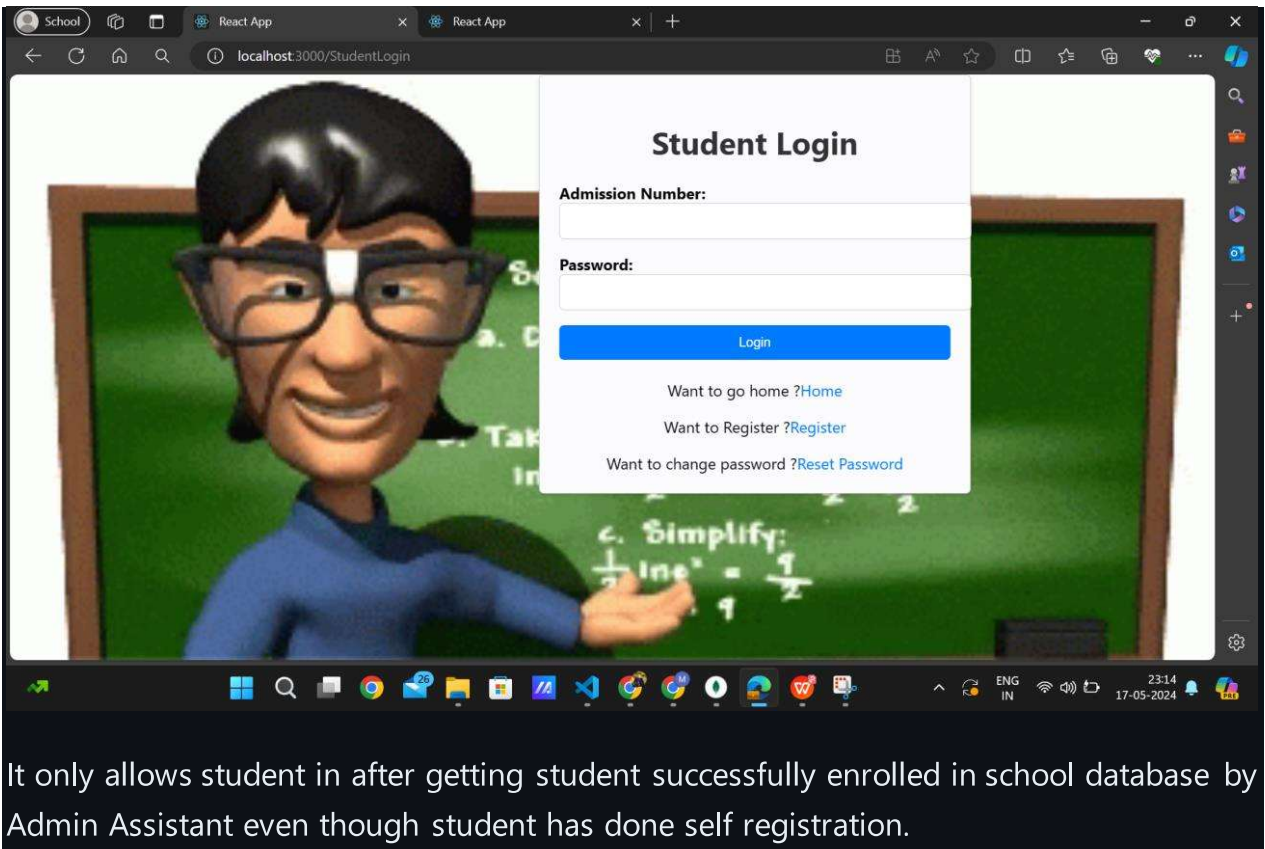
School React App React App

localhost:3000/StudentLogin

Student Login

Admission Number:

Password:

Login

Want to go home ?Home

Want to Register ?Register

Want to change password ?Reset Password

c. Simplify:

ENG IN 23:14 17-05-2024

It only allows student in after getting student successfully enrolled in school database by Admin Assistant even though student has done self registration.